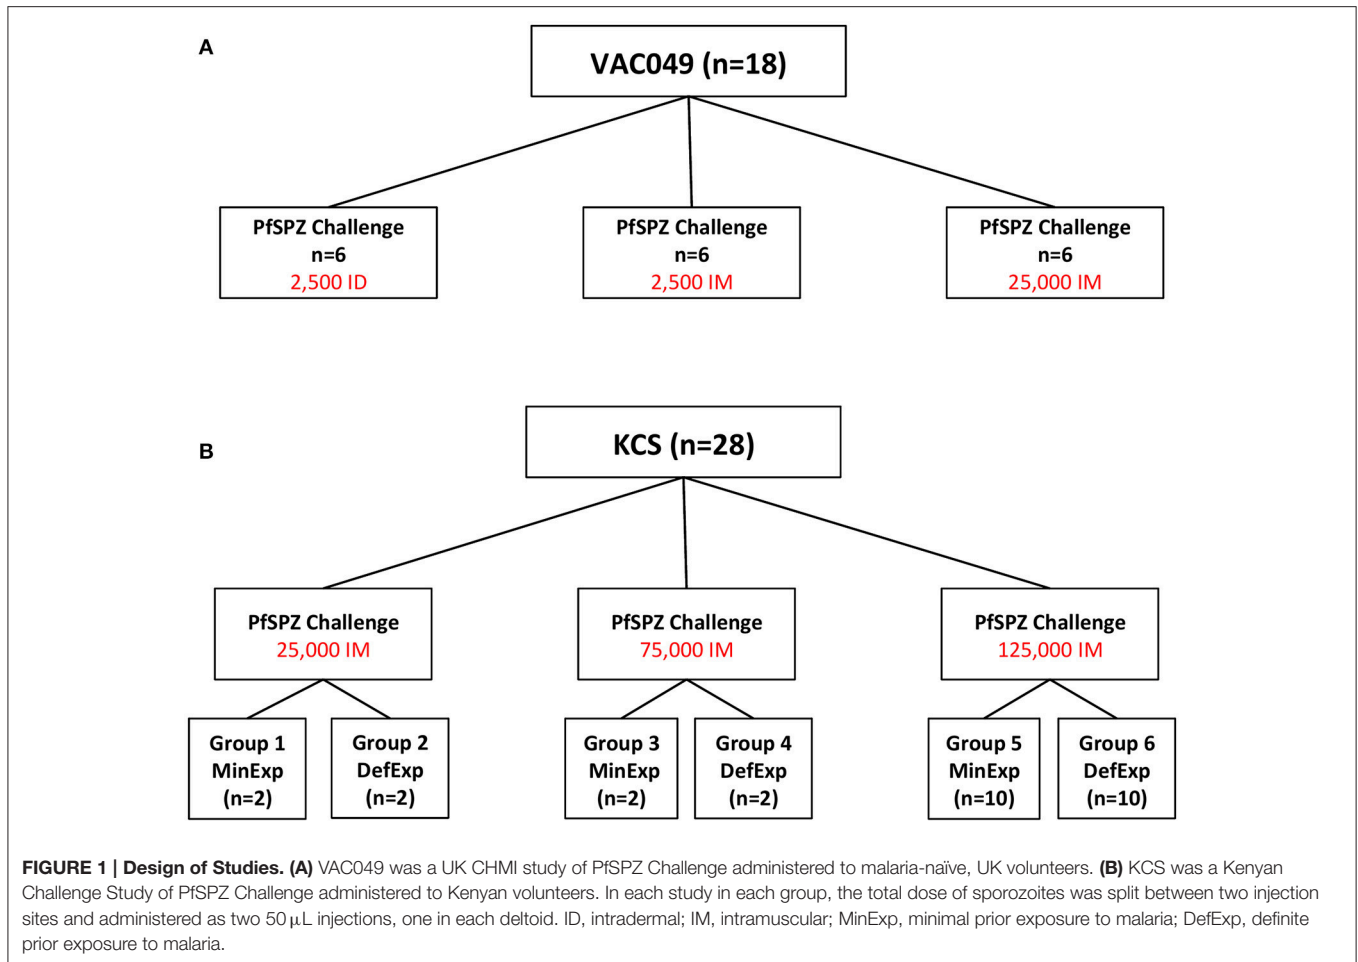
A

VAC049 (n=18)

PfSPZ Challenge
n=6
2,500 ID

PfSPZ Challenge
n=6
2,500 IM

PfSPZ Challenge
n=6
25,000 IM

B

KCS (n=28)

PfSPZ Challenge
25,000 IM

PfSPZ Challenge
75,000 IM

PfSPZ Challenge
125,000 IM

Group 1
MinExp
(n=2)

Group 2
DefExp
(n=2)

Group 3
MinExp
(n=2)

Group 4
DefExp
(n=2)

Group 5
MinExp
(n=10)

Group 6
DefExp
(n=10)

FIGURE 1 | Design of Studies. (A) VAC049 was a UK CHMI study of PfSPZ Challenge administered to malaria-naïve, UK volunteers. (B) KCS was a Kenyan Challenge Study of PfSPZ Challenge administered to Kenyan volunteers. In each study in each group, the total dose of sporozoites was split between two injection sites and administered as two 50 $\mu$L injections, one in each deltoid. ID, intradermal; IM, intramuscular; MinExp, minimal prior exposure to malaria; DefExp, definite prior exposure to malaria.